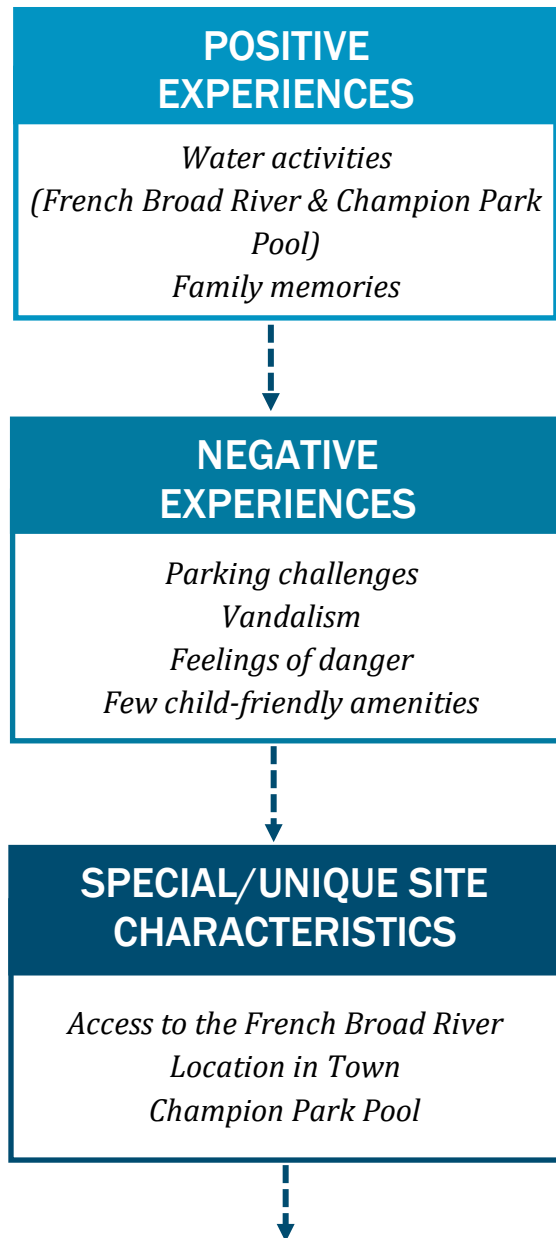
POSITIVE EXPERIENCES

Water activities
(French Broad River & Champion Park Pool)
Family memories

NEGATIVE EXPERIENCES

Parking challenges
Vandalism
Feelings of danger
Few child-friendly amenities

SPECIAL/UNIQUE SITE CHARACTERISTICS

Access to the French Broad River
Location in Town
Champion Park Pool